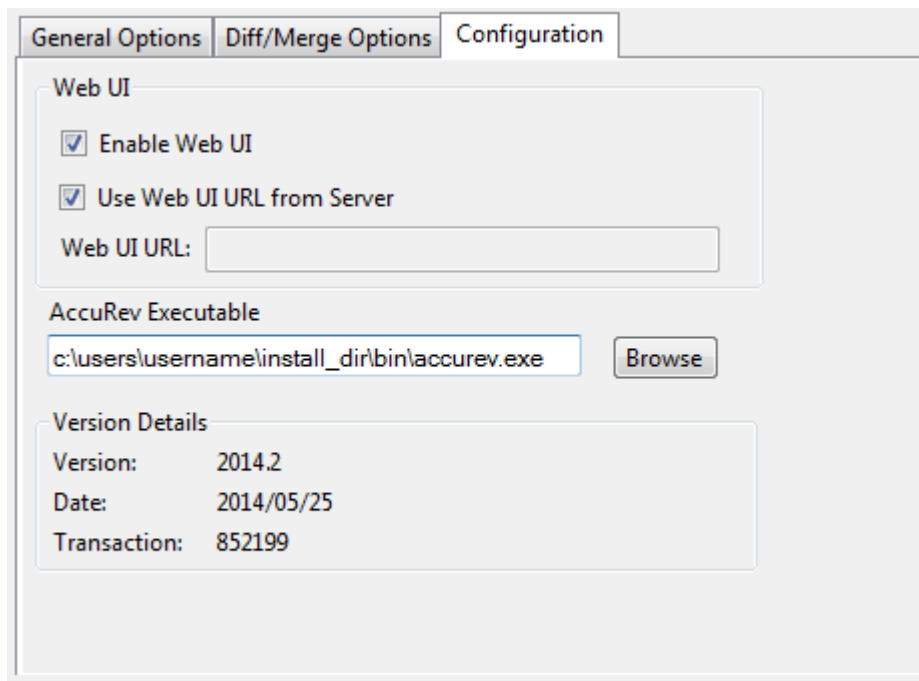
General Options | Diff/Merge Options | Configuration

Web UI

Enable Web UI

Use Web UI URL from Server

Web UI URL:

AccuRev Executable

c:\users\username\install_dir\bin\accurev.exe

Browse

Version Details

Version: 2014.2

Date: 2014/05/25

Transaction: 852199